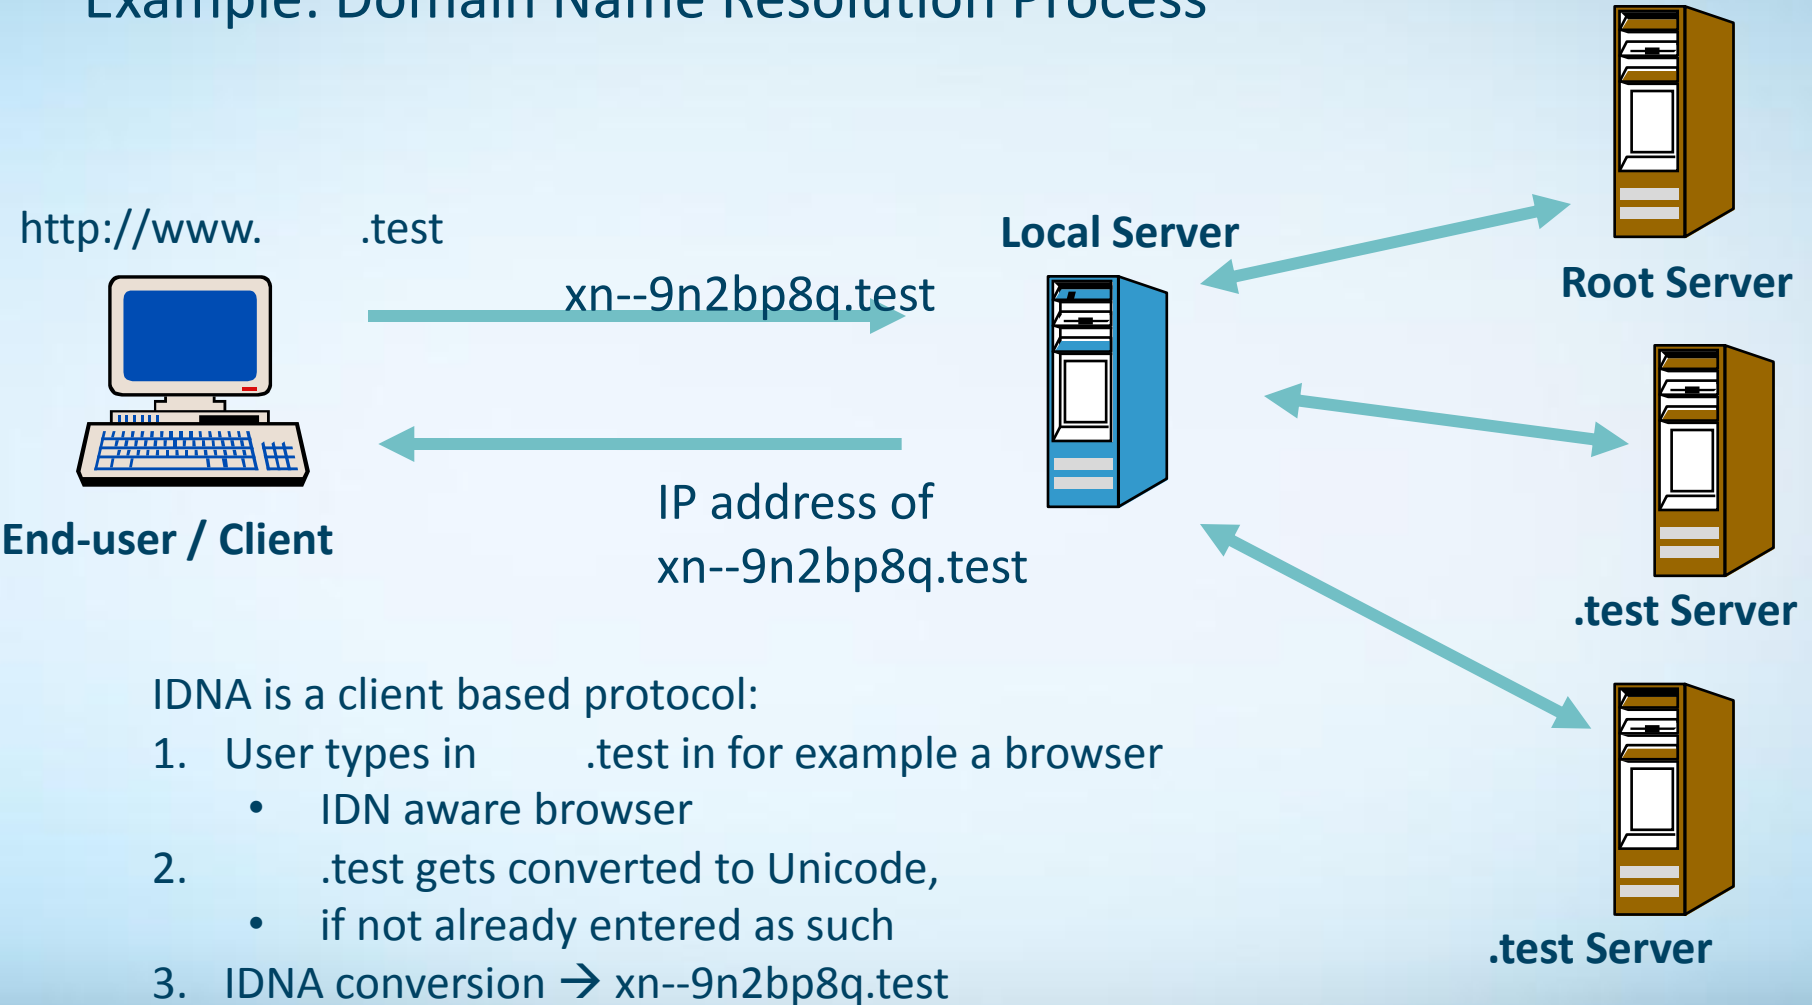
Example: Domain Name Resolution Process

http://www. .test

End-user / Client

xn--9n2bp8q.test

IP address of xn--9n2bp8q.test

Local Server

Root Server

.test Server

.test Server

IDNA is a client based protocol:

1. User types in .test in for example a browser
 • IDN aware browser
2. .test gets converted to Unicode,
 • if not already entered as such
3. IDNA conversion → xn--9n2bp8q.test